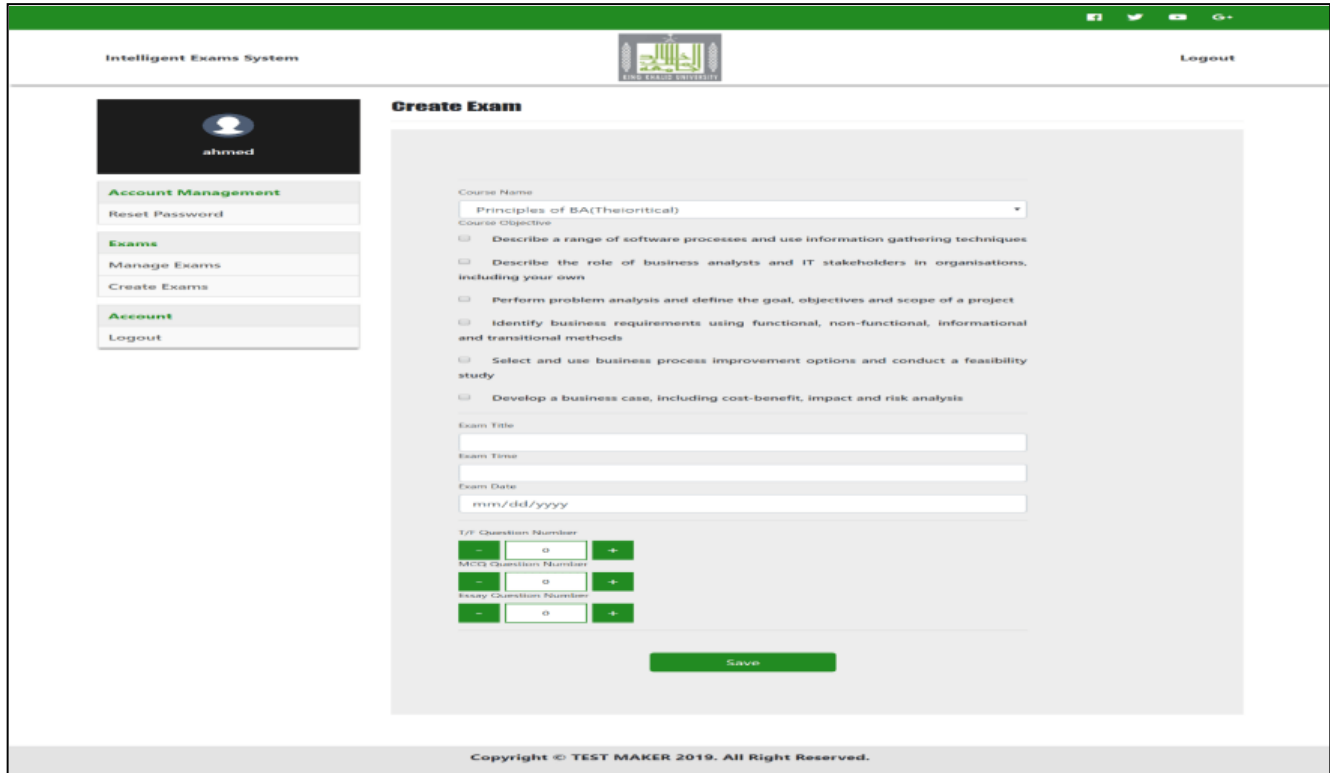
G+

Intelligent Exams System

KING KHALID UNIVERSITY

Logout

ahmed

Account Management

Reset Password

Exams

Manage Exams

Create Exams

Account

Logout

Create Exam

Course Name

Principles of BA(Theioritical)

Course Objective

Describe a range of software processes and use information gathering techniques

Describe the role of business analysts and IT stakeholders in organisations, including your own

Perform problem analysis and define the goal, objectives and scope of a project

Identify business requirements using functional, non-functional, informational and transitional methods

Select and use business process improvement options and conduct a feasibility study

Develop a business case, including cost-benefit, impact and risk analysis

Exam Title

Exam Time

Exam Date

mm/dd/yyyy

T/F Question Number

- 0 +

MCQ Question Number

- 0 +

Essay Question Number

- 0 +

Save

Copyright © TEST MAKER 2019. All Right Reserved.